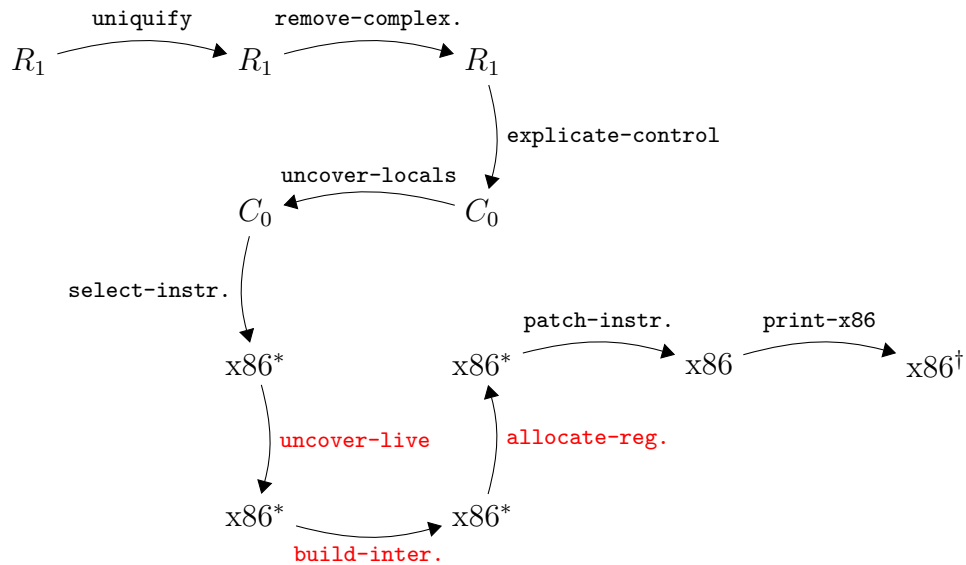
uniquify

remove-complex.

$R_1$ $R_1$ $R_1$

explicate-control

uncover-locals

$C_0$ $C_0$

select-instr.

patch-instr.

print-x86

x86$^*$ x86$^*$ x86 x86$^\dagger$

uncover-live

allocate-reg.

x86$^*$ x86$^*$

build-inter.